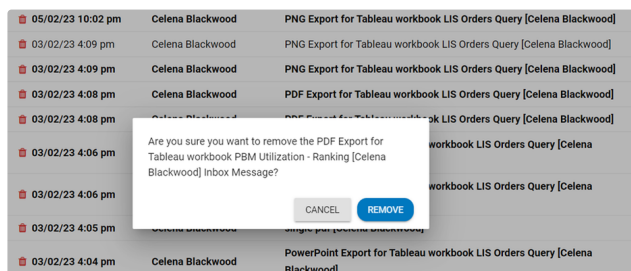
| | | |
|---|---|---|
| 05/02/23 10:02 pm | Celena Blackwood | PNG Export for Tableau workbook LIS Orders Query [Celena Blackwood] |
| 03/02/23 4:09 pm | Celena Blackwood | PNG Export for Tableau workbook LIS Orders Query [Celena Blackwood] |
| 03/02/23 4:09 pm | Celena Blackwood | PNG Export for Tableau workbook LIS Orders Query [Celena Blackwood] |
| 03/02/23 4:08 pm | Celena Blackwood | PDF Export for Tableau workbook LIS Orders Query [Celena Blackwood] |
| 03/02/23 4:08 pm | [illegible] | PDF Export for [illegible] |
| 03/02/23 4:06 pm | | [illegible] workbook LIS Orders Query [Celena |
| 03/02/23 4:06 pm | | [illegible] workbook LIS Orders Query [Celena |
| 03/02/23 4:05 pm | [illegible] | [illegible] |
| 03/02/23 4:04 pm | Celena Blackwood | PowerPoint Export for Tableau workbook LIS Orders Query [Celena Blackwood] |

Are you sure you want to remove the PDF Export for Tableau workbook PBM Utilization - Ranking [Celena Blackwood] Inbox Message?

CANCEL REMOVE